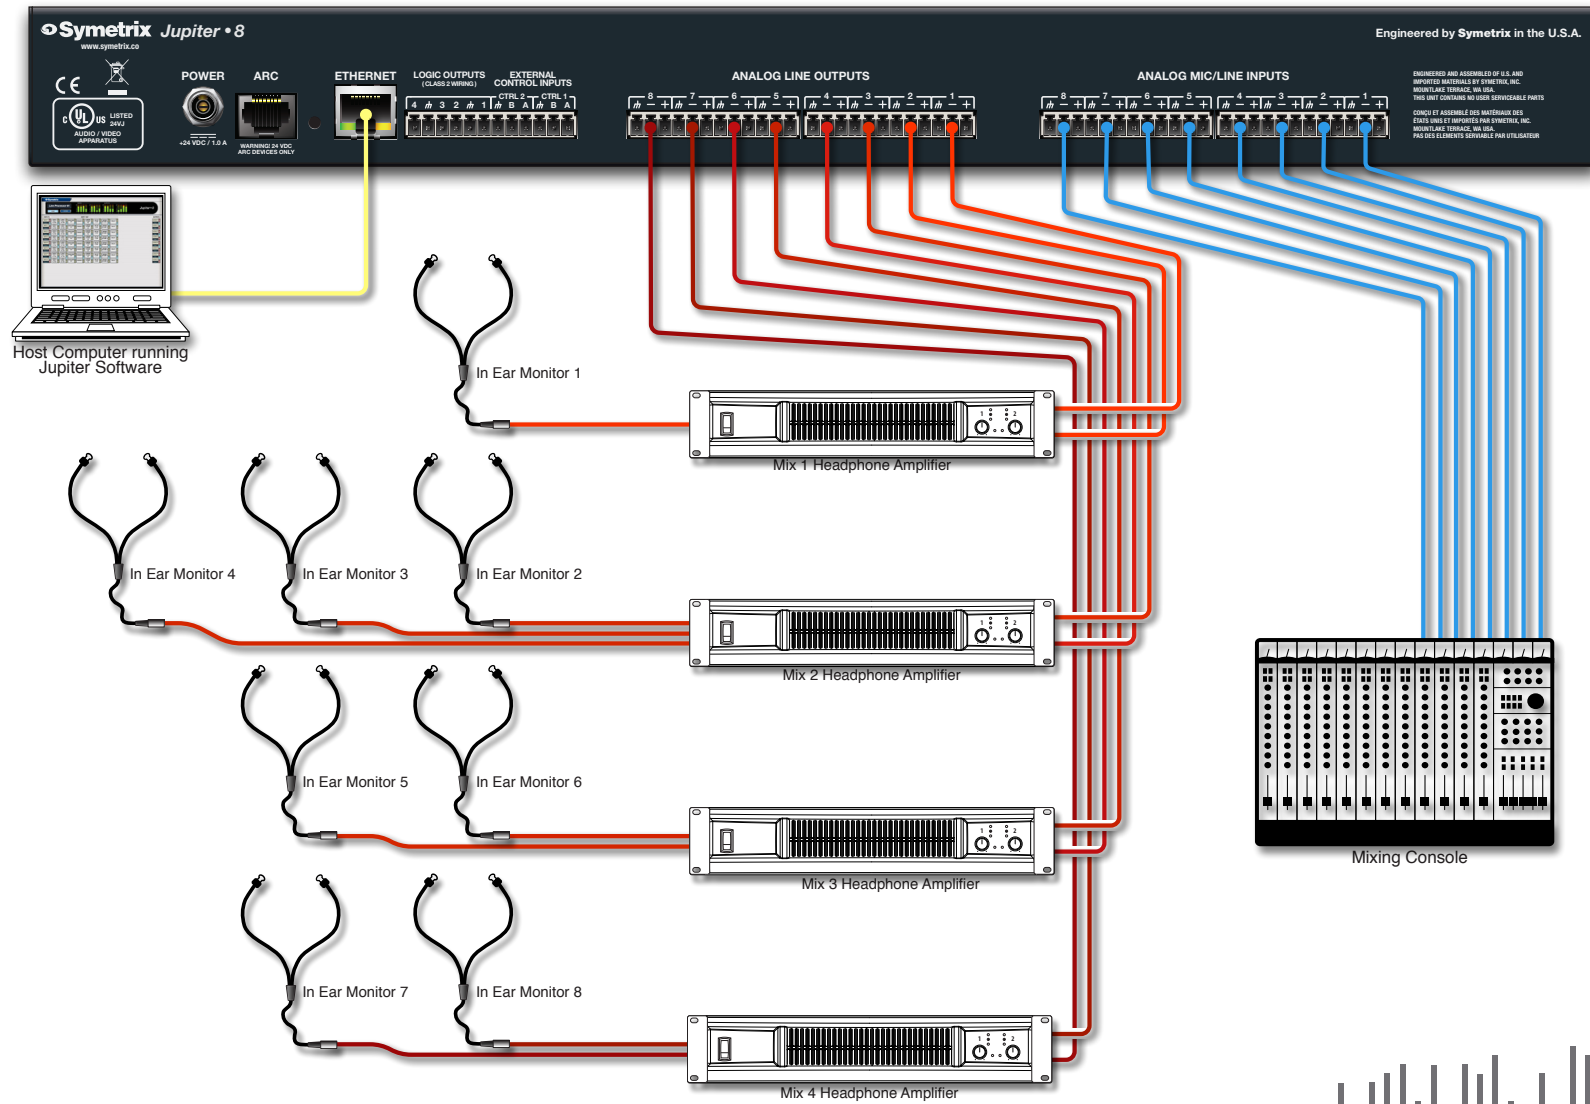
Symetrix Jupiter • 8
www.symetrix.co

Engineered by Symetrix in the U.S.A.

CE
c UL us LISTED 24VJ AUDIO / VIDEO APPARATUS

POWER
+24 VDC / 1.0 A

ARC
WARNING! 24 VDC ARC DEVICES ONLY

ETHERNET

LOGIC OUTPUTS (CLASS 2 WIRING)
4 3 2 1

EXTERNAL CONTROL INPUTS
CTRL 2 CTRL 1
B A B A

ANALOG LINE OUTPUTS
8 7 6 5 4 3 2 1

ANALOG MIC/LINE INPUTS
8 7 6 5 4 3 2 1

ENGINEERED AND ASSEMBLED OF U.S. AND IMPORTED MATERIALS BY SYMETRIX, INC. MOUNTLAKE TERRACE, WA USA.
THIS UNIT CONTAINS NO USER SERVICEABLE PARTS
CONÇU ET ASSEMBLÉ DES MATÉRIAUX DES ÉTATS UNIS ET IMPORTÉS PAR SYMETRIX, INC. MOUNTLAKE TERRACE, WA USA.
PAS DES ELEMENTS SERVIABLE PAR UTILISATEUR

Host Computer running Jupiter Software

In Ear Monitor 1

Mix 1 Headphone Amplifier

In Ear Monitor 4
In Ear Monitor 3
In Ear Monitor 2

Mix 2 Headphone Amplifier

In Ear Monitor 5
In Ear Monitor 6

Mix 3 Headphone Amplifier

In Ear Monitor 7
In Ear Monitor 8

Mix 4 Headphone Amplifier

Mixing Console